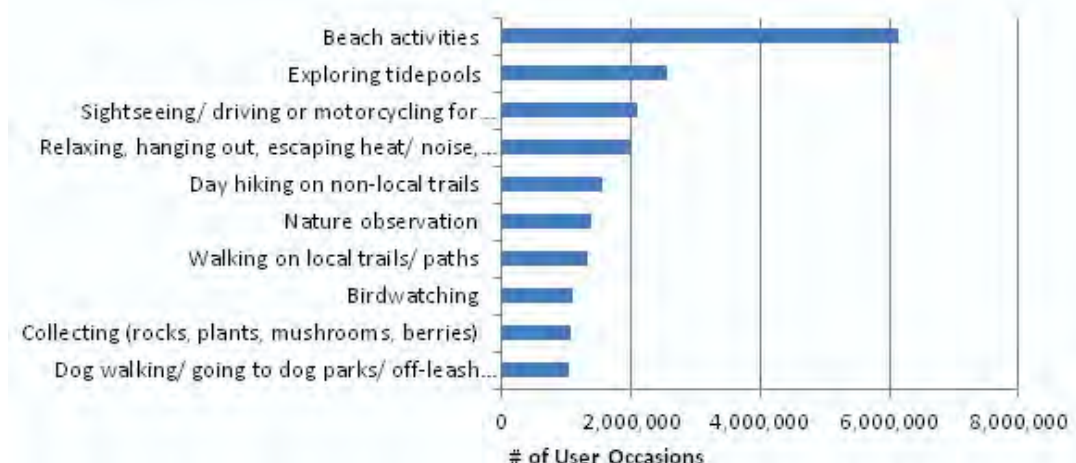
Beach activities
Exploring tidepools
Sightseeing/ driving or motorcycling for...
Relaxing, hanging out, escaping heat/ noise,...
Day hiking on non-local trails
Nature observation
Walking on local trails/ paths
Birdwatching
Collecting (rocks, plants, mushrooms, berries)
Dog walking/ going to dog parks/ off-leash...

0
2,000,000
4,000,000
6,000,000
8,000,000

# of User Occasions